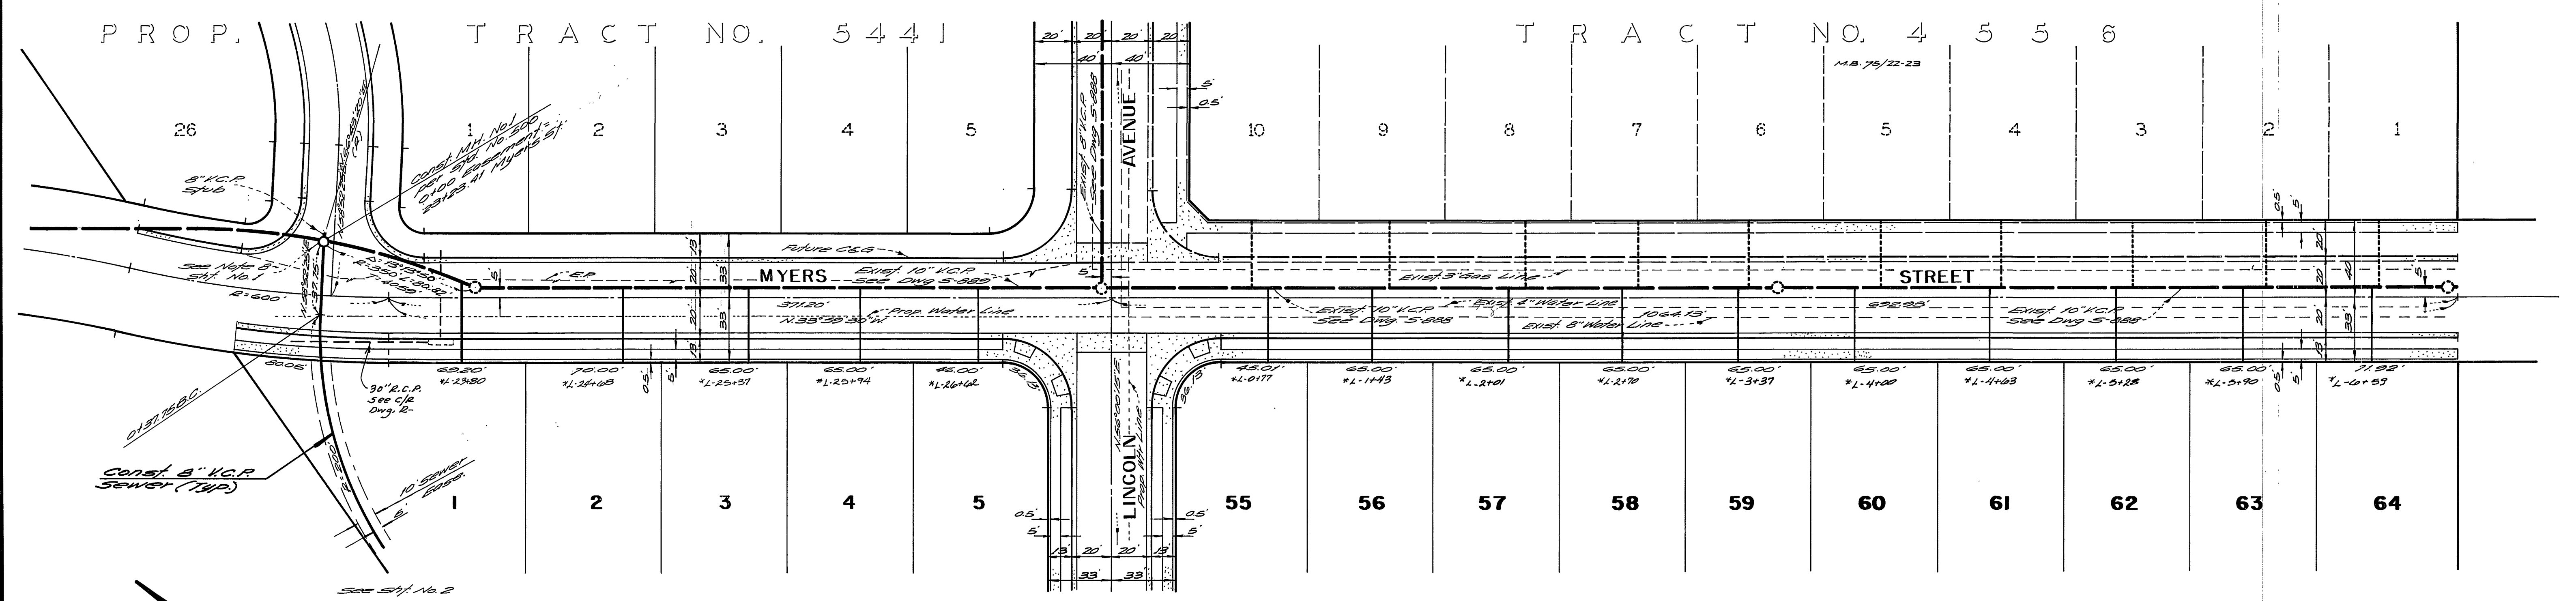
PROP. TRACT NO. 5441

TRACT NO. 4556

M.B. 75/22-23

20' 20' 20' 20'
40' 40'
5'
0.5'

26 1 2 3 4 5 10 9 8 7 6 5 4 3 2 1

AVENUE
Exist. 8" V.C.P. See Dwg. S-888

8" V.C.P. Stub

Const. M.H. No. 1 per Std. No. 500
0+00 Easement = 23+23.41 Myers St.

See Note 6 - Sht. No. 1
R=600'
Δ=13°15'30"
E=350
L=80.82
T=40.59

Future C&G
MYERS
Exist. 10" V.C.P. See Dwg. S-888
STREET
Exist. 3" Gas Line
Exist. 4" Water Line
Exist. 8" Water Line
Prop. Water Line
Exist. 10" V.C.P. See Dwg. S-888
371.20'
N.33°39'30"W.
1064.13'
392.93'
L E.P.

13 33 20 20 33 13 5

69.20' *L-23+80
70.00' *L-24+68
65.00' *L-25+37
65.00' *L-25+94
46.00' *L-26+62
45.01' *L-0+77
65.00' *L-1+43
65.00' *L-2+01
65.00' *L-2+70
65.00' *L-3+37
65.00' *L-4+00
65.00' *L-4+63
65.00' *L-5+25
65.00' *L-5+90
71.92' *L-6+59

80.05'
30" R.C.P. See C/R Dwg. R-
0+37.75 B.C.
Const. 8" V.C.P. Sewer (Typ.)
10' Sewer Ease.
5'
0.5'

1 2 3 4 5 55 56 57 58 59 60 61 62 63 64

LINCOLN
N.56°00'15"E.
Prop. Wtr. Line

13 20 20 13
33 33

See Sht. No. 2